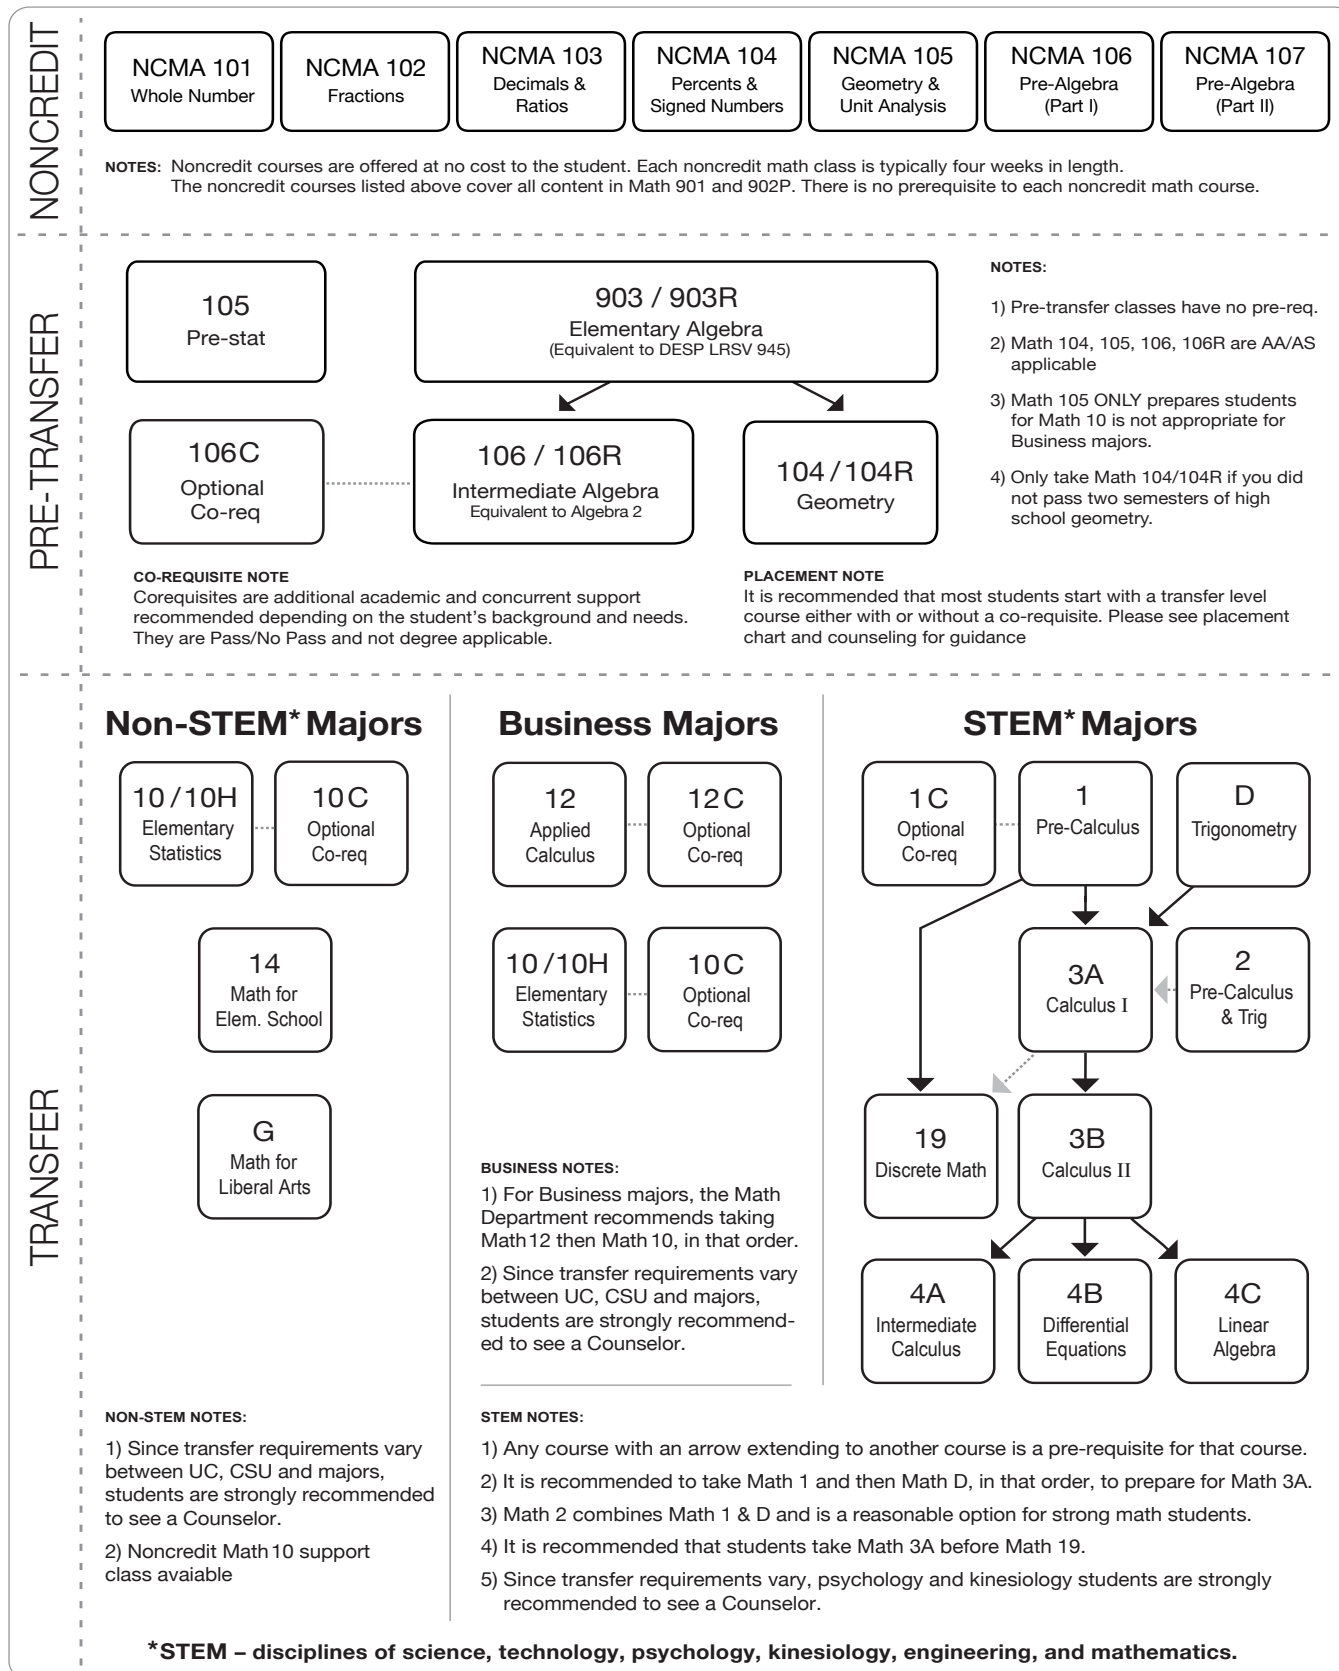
NONCREDIT

NCMA 101
Whole Number

NCMA 102
Fractions

NCMA 103
Decimals & Ratios

NCMA 104
Percents & Signed Numbers

NCMA 105
Geometry & Unit Analysis

NCMA 106
Pre-Algebra (Part I)

NCMA 107
Pre-Algebra (Part II)

NOTES: Noncredit courses are offered at no cost to the student. Each noncredit math class is typically four weeks in length. The noncredit courses listed above cover all content in Math 901 and 902P. There is no prerequisite to each noncredit math course.

PRE-TRANSFER

105
Pre-stat

903 / 903R
Elementary Algebra
(Equivalent to DESP LRSV 945)

106C
Optional Co-req

106 / 106R
Intermediate Algebra
Equivalent to Algebra 2

104 / 104R
Geometry

NOTES:

1) Pre-transfer classes have no pre-req.

2) Math 104, 105, 106, 106R are AA/AS applicable

3) Math 105 ONLY prepares students for Math 10 is not appropriate for Business majors.

4) Only take Math 104/104R if you did not pass two semesters of high school geometry.

CO-REQUISITE NOTE
Corequisites are additional academic and concurrent support recommended depending on the student's background and needs. They are Pass/No Pass and not degree applicable.

PLACEMENT NOTE
It is recommended that most students start with a transfer level course either with or without a co-requisite. Please see placement chart and counseling for guidance

TRANSFER

Non-STEM* Majors

10 / 10H
Elementary Statistics

10C
Optional Co-req

14
Math for Elem. School

G
Math for Liberal Arts

Business Majors

12
Applied Calculus

12C
Optional Co-req

10 / 10H
Elementary Statistics

10C
Optional Co-req

BUSINESS NOTES:
1) For Business majors, the Math Department recommends taking Math 12 then Math 10, in that order.
2) Since transfer requirements vary between UC, CSU and majors, students are strongly recommended to see a Counselor.

STEM* Majors

1C
Optional Co-req

1
Pre-Calculus

D
Trigonometry

3A
Calculus I

2
Pre-Calculus & Trig

19
Discrete Math

3B
Calculus II

4A
Intermediate Calculus

4B
Differential Equations

4C
Linear Algebra

NON-STEM NOTES:
1) Since transfer requirements vary between UC, CSU and majors, students are strongly recommended to see a Counselor.
2) Noncredit Math 10 support class avaiable

STEM NOTES:
1) Any course with an arrow extending to another course is a pre-requisite for that course.
2) It is recommended to take Math 1 and then Math D, in that order, to prepare for Math 3A.
3) Math 2 combines Math 1 & D and is a reasonable option for strong math students.
4) It is recommended that students take Math 3A before Math 19.
5) Since transfer requirements vary, psychology and kinesiology students are strongly recommended to see a Counselor.

*STEM – disciplines of science, technology, psychology, kinesiology, engineering, and mathematics.